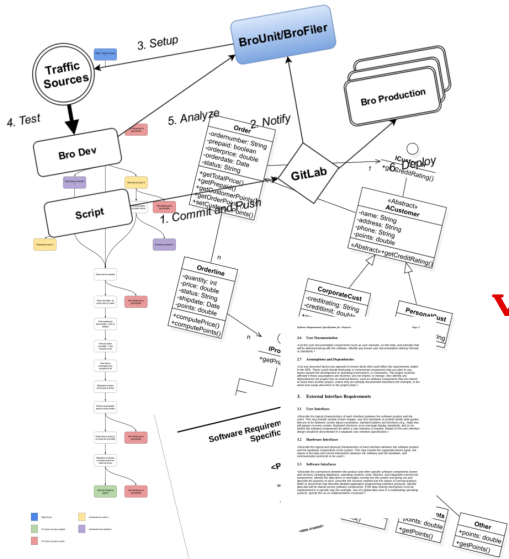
3. Setup

BroUnit/BroFiler

Traffic Sources

4. Test

5. Analyze

2. Notify

Bro Production

Bro Dev

Order

-ordernumber: String
-prepaid: boolean
-orderprice: double
-orderdate: Date
-status: String

+getTotalPrice()
+getPrepaid()
+getCustomerPoints()
+getOrderPrice()
+setOrderPoints()

GitLab

4. Deploy

Script

1. Commit and Push

«Abstract»
ACustomer

-name: String
-address: String
-phone: String
-points: double

«Abstract»+getCreditRating()

+getCreditRating()

Orderline

-quantity: int
-price: double
-status: String
-shipdate: Date
-points: double

+computePrice()
+computePoints()

n

CorporateCust

-creditrating: String
-creditlimit: double

PersonalCust

IProduct

*getPo

2.6 User Documentation

2.7 Assumptions and Dependencies

3. External Interface Requirements

3.1 User Interfaces

3.2 Hardware Interfaces

3.3 Software Interfaces

Software Requirements Specification

Other

*points: double

+getPoints()

+points: double

+getPoints()